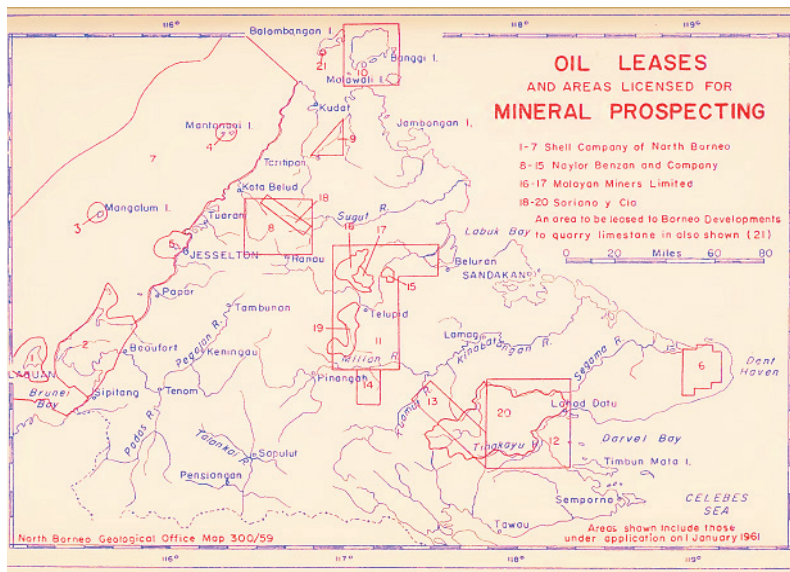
116° 117° 118° 119°

OIL LEASES
AND AREAS LICENSED FOR
MINERAL PROSPECTING

1-7 Shell Company of North Borneo
8-15 Naylor Benzon and Company
16-17 Malayan Miners Limited
18-20 Soriano y Cia
An area to be leased to Borneo Developments to quarry limestone in also shown (21)

0 20 Miles 60 80

Balambangan I.
Banggi I.
Malawali I.
Kudat
Jambongan I.
Mantanani I.
Tenitipan
Kota Belud
Mangalum I.
Tuaran
JESSELTON
Hanau
Sugut R.
Labuk Bay
Beluran
SANDAKAN
Papar
Tambunan
Pegalan R.
Telupid
Lamag
Kinabatangan R.
Segama R.
Dent Haven
LABUAN
Beaufort
Keningau
Kinabatangan R.
Brunei Bay
Sipitang
Tenom
Pinangah
Padas R.
Talankai R.
Sapulut
Pensiangan
Kuamut R.
Lahad Datu
Tingkayu R.
Darvel Bay
Timbun Mata I.
Semporna
Tawau
CELEBES SEA

1 2 3 4 5 6 7 8 9 10 11 12 13 14 15 16 17 18 19 20 21

Areas shown include those under application on 1 January 1961

North Borneo Geological Office Map 300/59

116° 117° 118° 119°